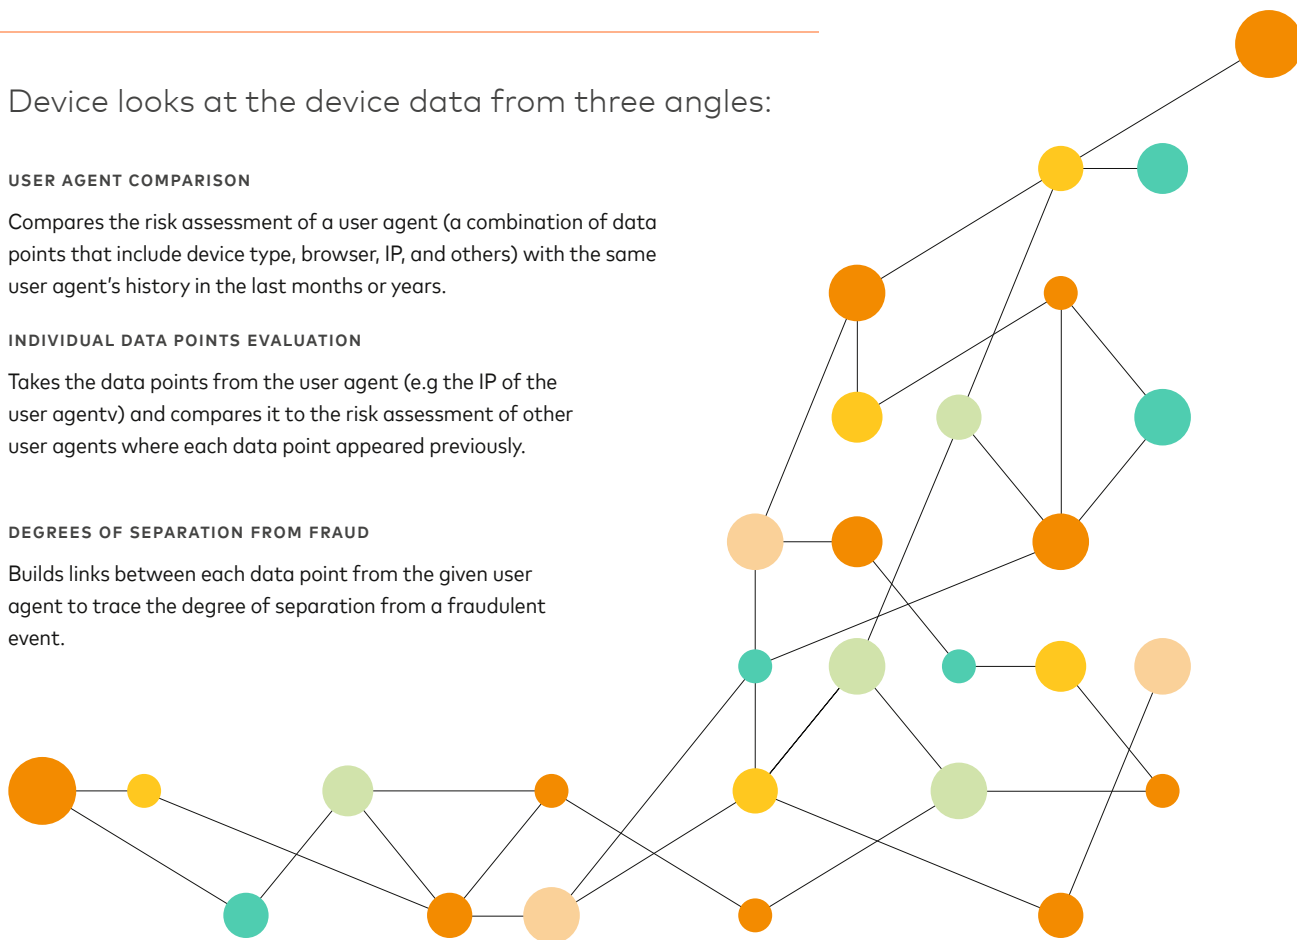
Device looks at the device data from three angles:

USER AGENT COMPARISON

Compares the risk assessment of a user agent (a combination of data points that include device type, browser, IP, and others) with the same user agent's history in the last months or years.

INDIVIDUAL DATA POINTS EVALUATION

Takes the data points from the user agent (e.g the IP of the user agentv) and compares it to the risk assessment of other user agents where each data point appeared previously.

DEGREES OF SEPARATION FROM FRAUD

Builds links between each data point from the given user agent to trace the degree of separation from a fraudulent event.